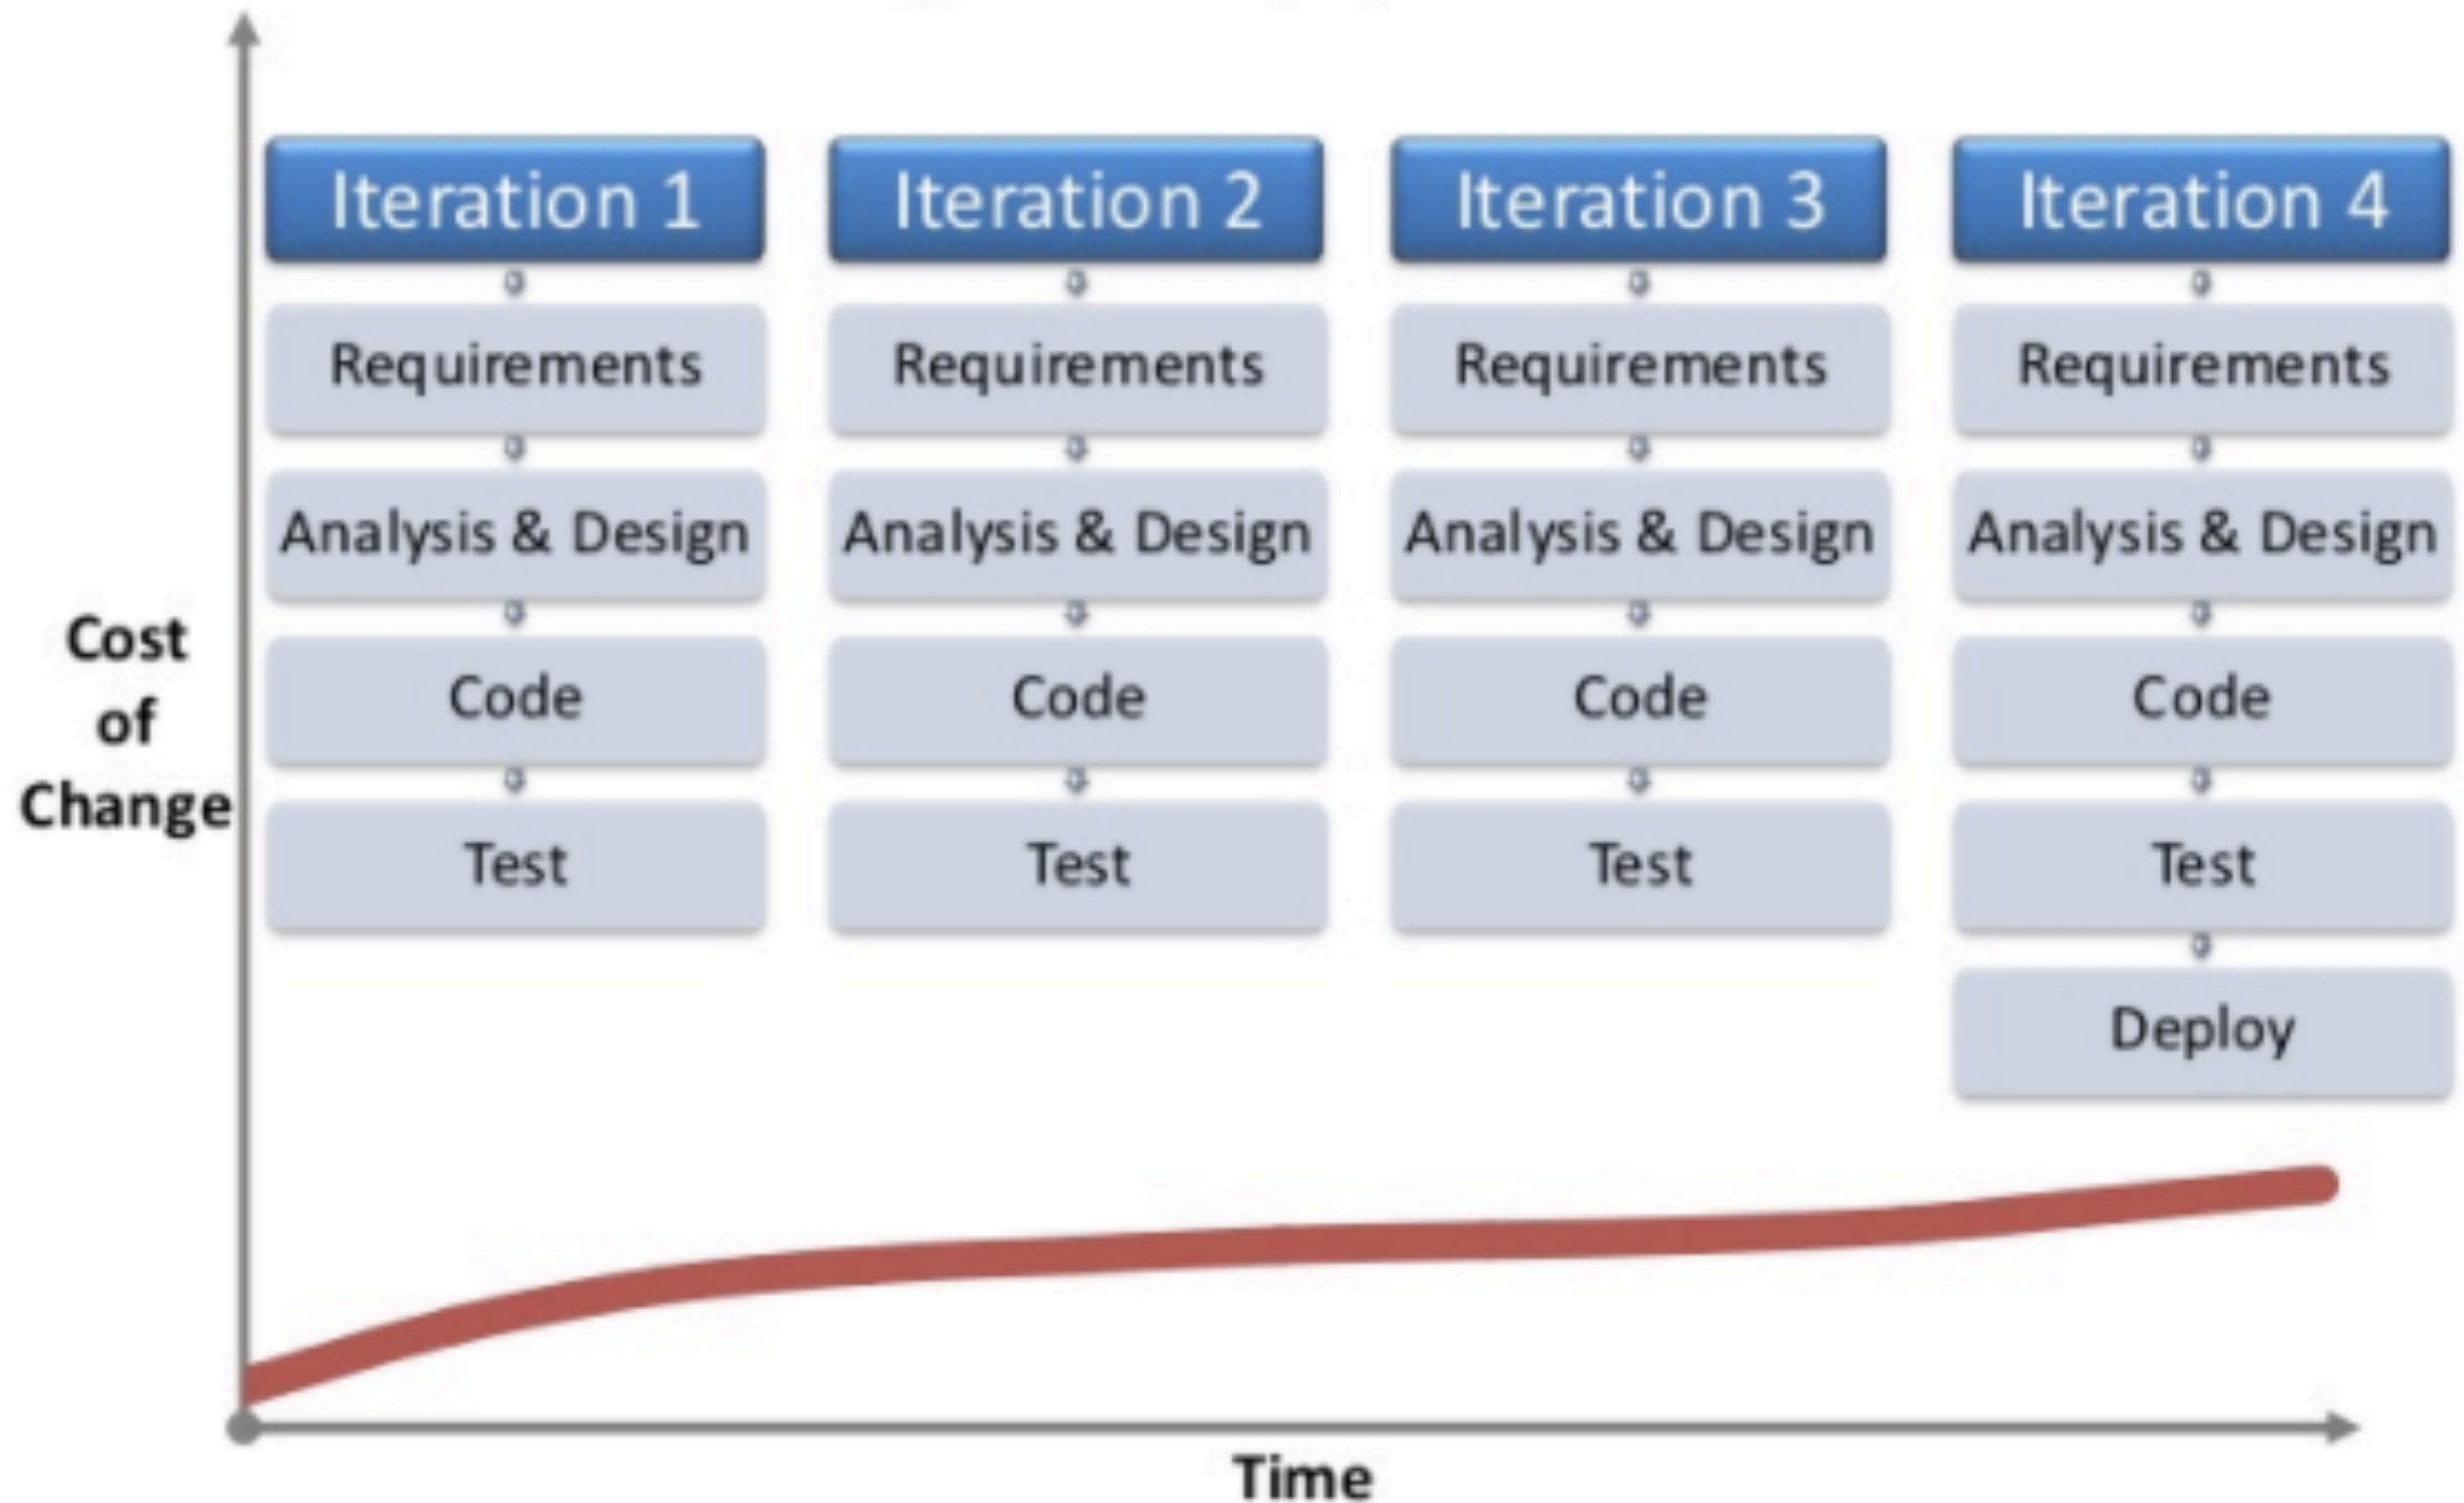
Iteration 1
Requirements
Analysis & Design
Code
Test

Iteration 2
Requirements
Analysis & Design
Code
Test

Iteration 3
Requirements
Analysis & Design
Code
Test

Iteration 4
Requirements
Analysis & Design
Code
Test
Deploy

Cost of Change

Time